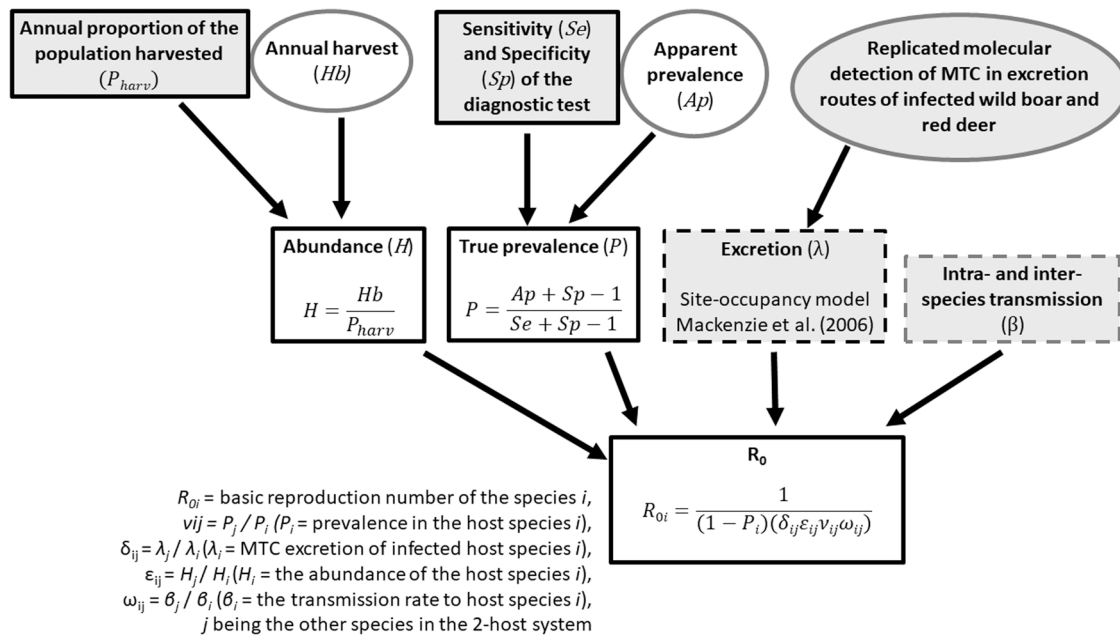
Annual proportion of the population harvested ($P_{harv}$)

Annual harvest ($Hb$)

Sensitivity ($Se$) and Specificity ($Sp$) of the diagnostic test

Apparent prevalence ($Ap$)

Replicated molecular detection of MTC in excretion routes of infected wild boar and red deer

Abundance ($H$)

$H = \frac{Hb}{P_{harv}}$

True prevalence ($P$)

$P = \frac{Ap + Sp - 1}{Se + Sp - 1}$

Excretion (λ)

Site-occupancy model Mackenzie et al. (2006)

Intra- and inter-species transmission (β)

$R_0$

$R_{0i} = \frac{1}{(1-P_i)(\delta_{ij}\varepsilon_{ij}\nu_{ij}\omega_{ij})}$

$R_{0i}$ = basic reproduction number of the species $i$,
$vij$ = $P_j$ / $P_i$ ($P_i$ = prevalence in the host species $i$),
$\delta_{ij}$ = $\lambda_j$ / $\lambda_i$ ($\lambda_i$ = MTC excretion of infected host species $i$),
$\varepsilon_{ij}$ = $H_j$ / $H_i$ ($H_i$ = the abundance of the host species $i$),
$\omega_{ij}$ = $\beta_j$ / $\beta_i$ ($\beta_i$ = the transmission rate to host species $i$),
$j$ being the other species in the 2-host system